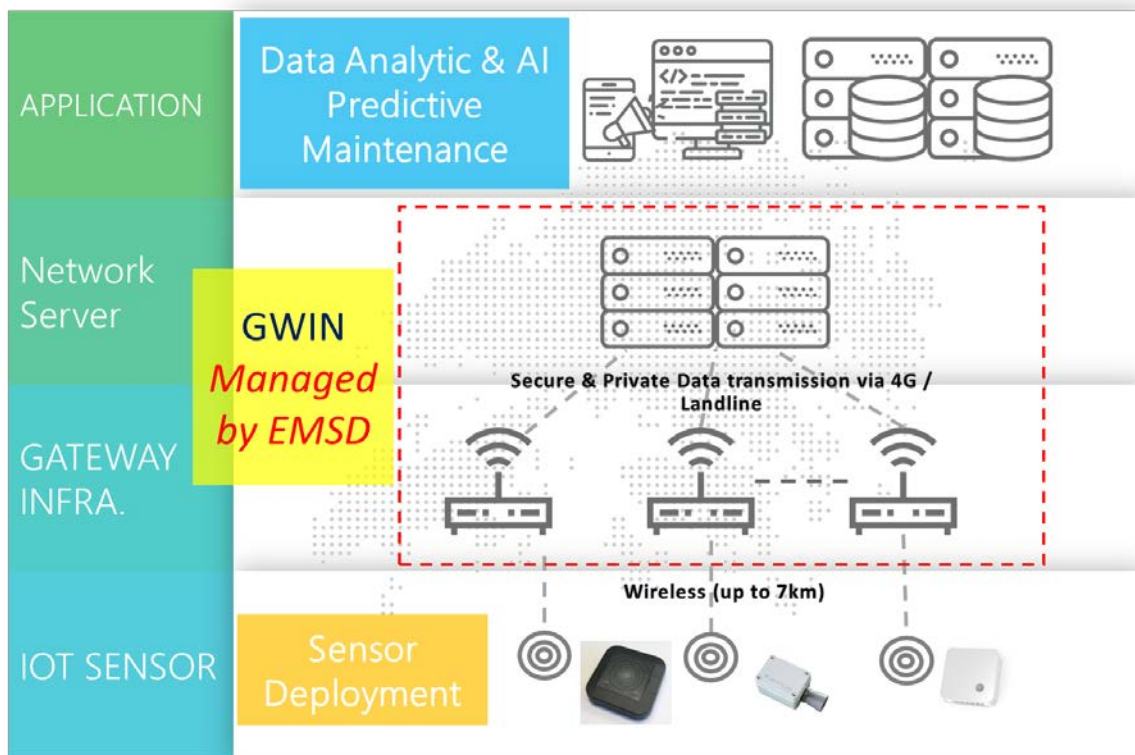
APPLICATION

Data Analytic & AI Predictive Maintenance

Network Server

GWIN
Managed by EMSD

Secure & Private Data transmission via 4G / Landline

GATEWAY INFRA.

Wireless (up to 7km)

IOT SENSOR

Sensor Deployment